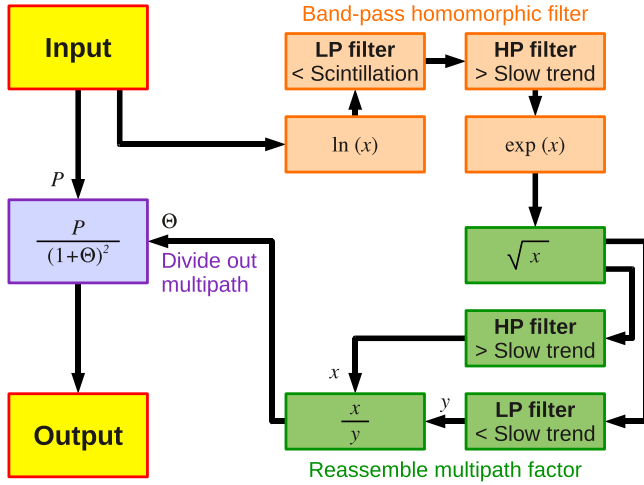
Input

Band-pass homomorphic filter

LP filter
< Scintillation

HP filter
> Slow trend

ln $(x)$

exp $(x)$

$P$

$\frac{P}{(1+\Theta)^2}$

$\Theta$

Divide out multipath

$\sqrt{x}$

HP filter
> Slow trend

$x$

$y$

$\frac{x}{y}$

LP filter
< Slow trend

Output

Reassemble multipath factor